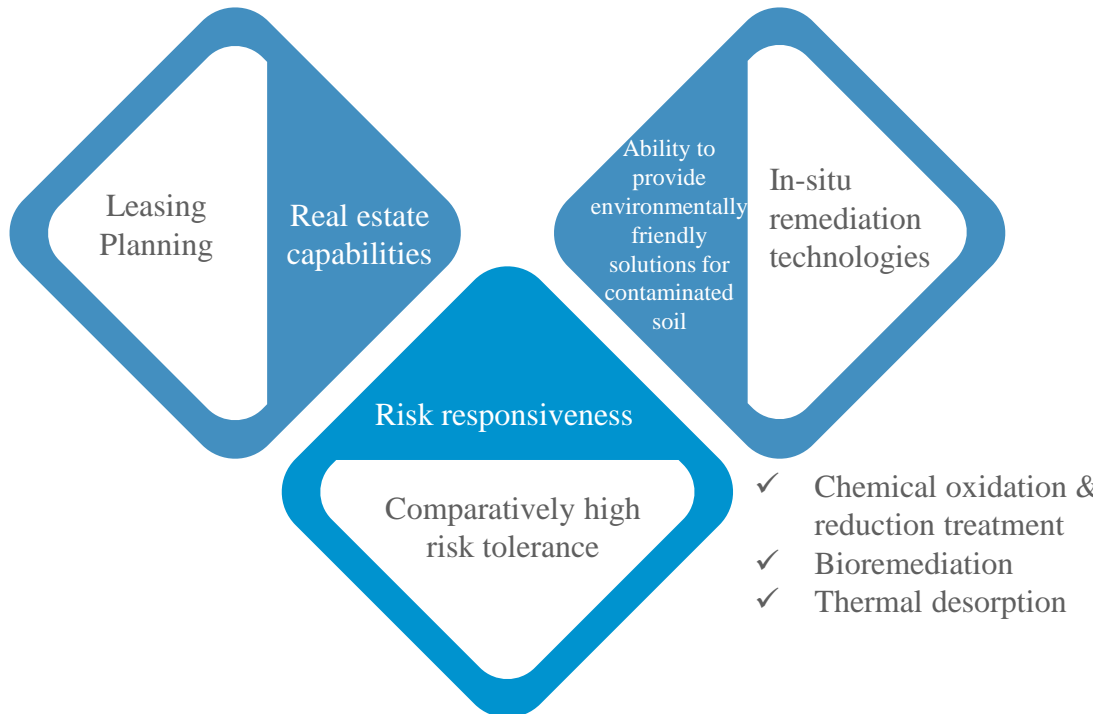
Leasing Planning

Real estate capabilities

Ability to provide environmentally friendly solutions for contaminated soil

In-situ remediation technologies

Risk responsiveness

Comparatively high risk tolerance

✓ Chemical oxidation & reduction treatment
✓ Bioremediation
✓ Thermal desorption